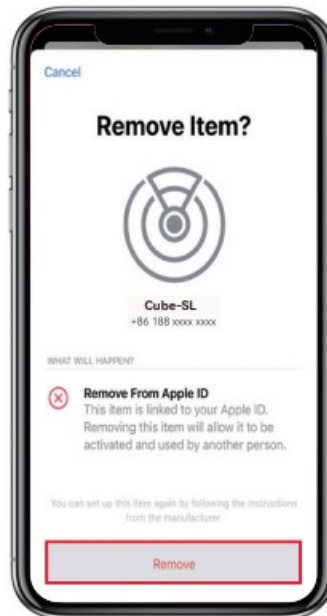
Cancel

Remove Item?

Cube-SL
+86 188 xxxx xxxx

WHAT WILL HAPPEN?

Remove From Apple ID
This item is linked to your Apple ID. Removing this item will allow it to be activated and used by another person.

You can set up this item again by following the instructions from the manufacturer.

Remove